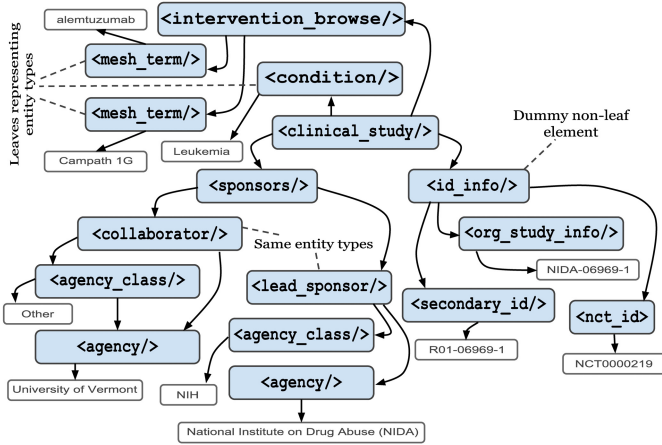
alemtuzumab

<intervention_browse/>

<mesh_term/>

Leaves representing entity types

<condition/>

<mesh_term/>

<clinical_study/>

Dummy non-leaf element

Campath 1G

Leukemia

<sponsors/>

<id_info/>

<collaborator/>

Same entity types

<org_study_info/>

<agency_class/>

<lead_sponsor/>

NIDA-06969-1

Other

<secondary_id/>

<nct_id>

<agency/>

<agency_class/>

R01-06969-1

University of Vermont

NIH

<agency/>

NCT0000219

National Institute on Drug Abuse (NIDA)